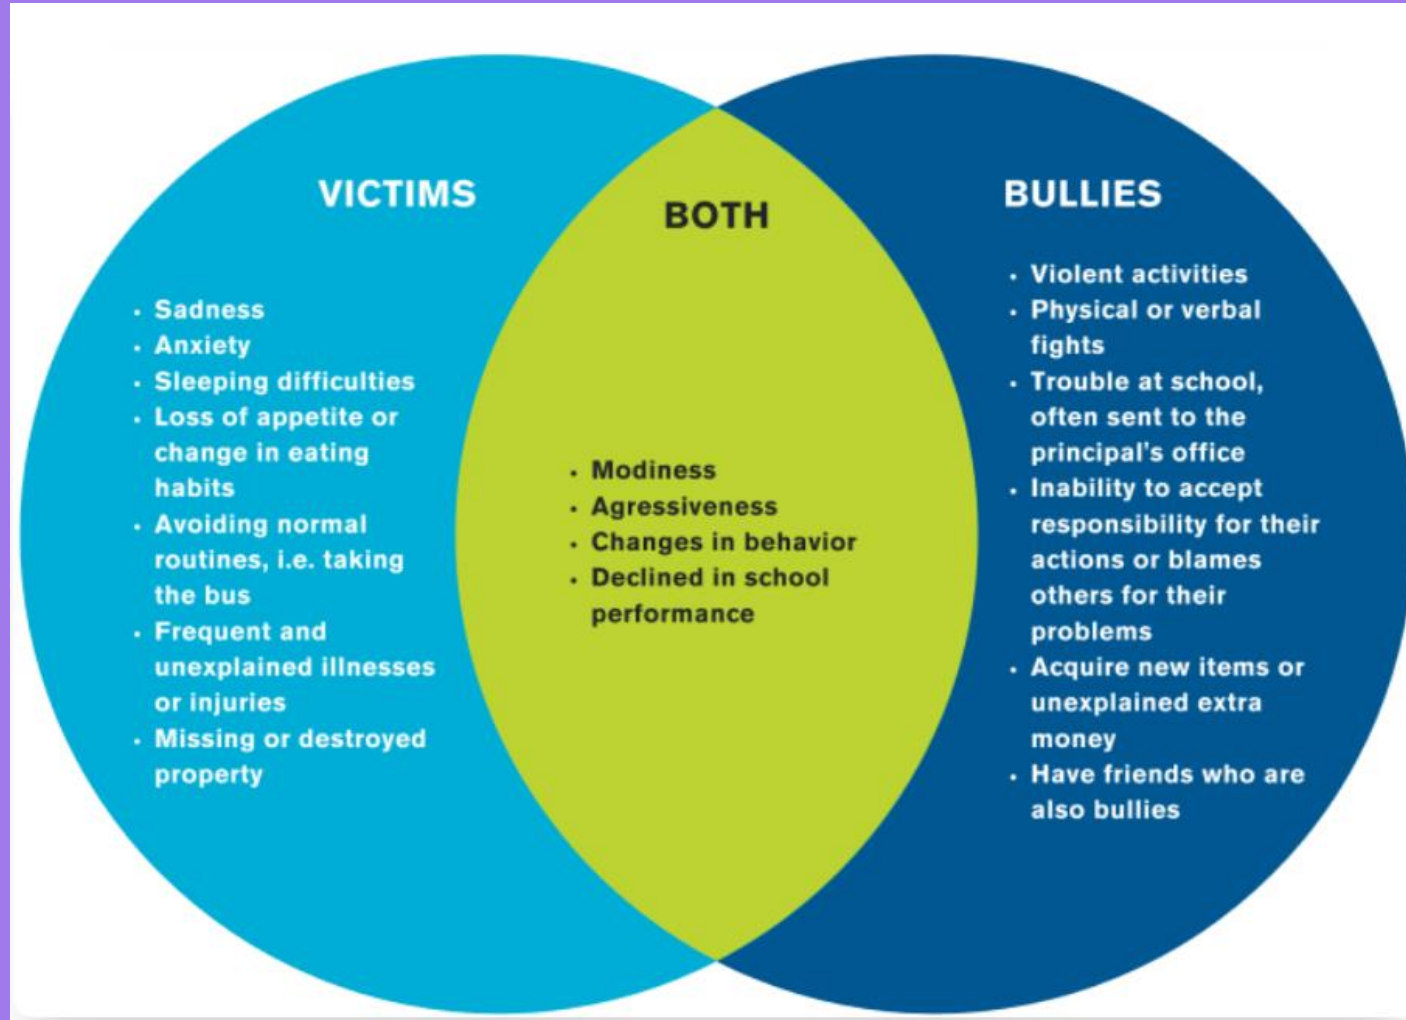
VICTIMS

- Sadness
- Anxiety
- Sleeping difficulties
- Loss of appetite or change in eating habits
- Avoiding normal routines, i.e. taking the bus
- Frequent and unexplained illnesses or injuries
- Missing or destroyed property

BOTH

- Modiness
- Agressiveness
- Changes in behavior
- Declined in school performance

BULLIES

- Violent activities
- Physical or verbal fights
- Trouble at school, often sent to the principal's office
- Inability to accept responsibility for their actions or blames others for their problems
- Acquire new items or unexplained extra money
- Have friends who are also bullies